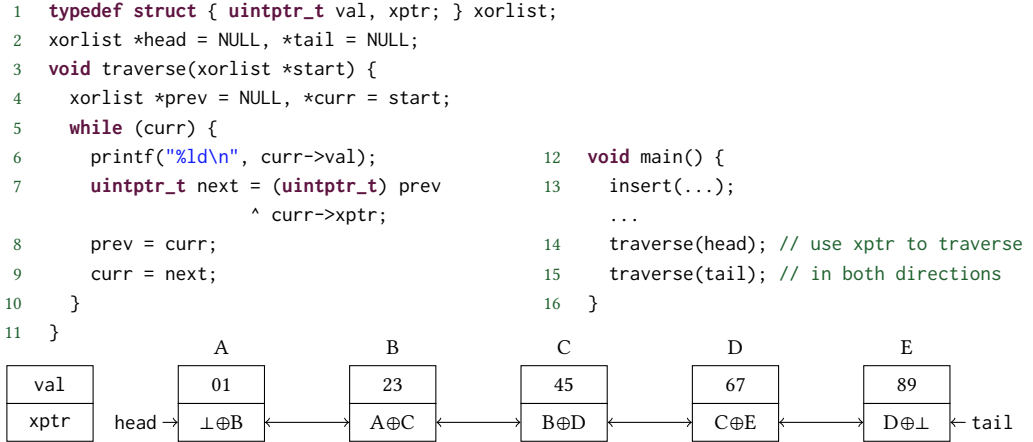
1 typedef struct { uintptr_t val, xptr; } xorlist;
2 xorlist *head = NULL, *tail = NULL;
3 void traverse(xorlist *start) {
4   xorlist *prev = NULL, *curr = start;
5   while (curr) {
6     printf("%ld\n", curr->val);
7     uintptr_t next = (uintptr_t) prev
              ^ curr->xptr;
8     prev = curr;
9     curr = next;
10   }
11 }

12 void main() {
13   insert(...);
     ...
14   traverse(head); // use xptr to traverse
15   traverse(tail); // in both directions
16 }

| val |
|---|
| xptr |

head → A: 01, $\perp \oplus B$ ⟷ B: 23, $A \oplus C$ ⟷ C: 45, $B \oplus D$ ⟷ D: 67, $C \oplus E$ ⟷ E: 89, $D \oplus \perp$ ← tail